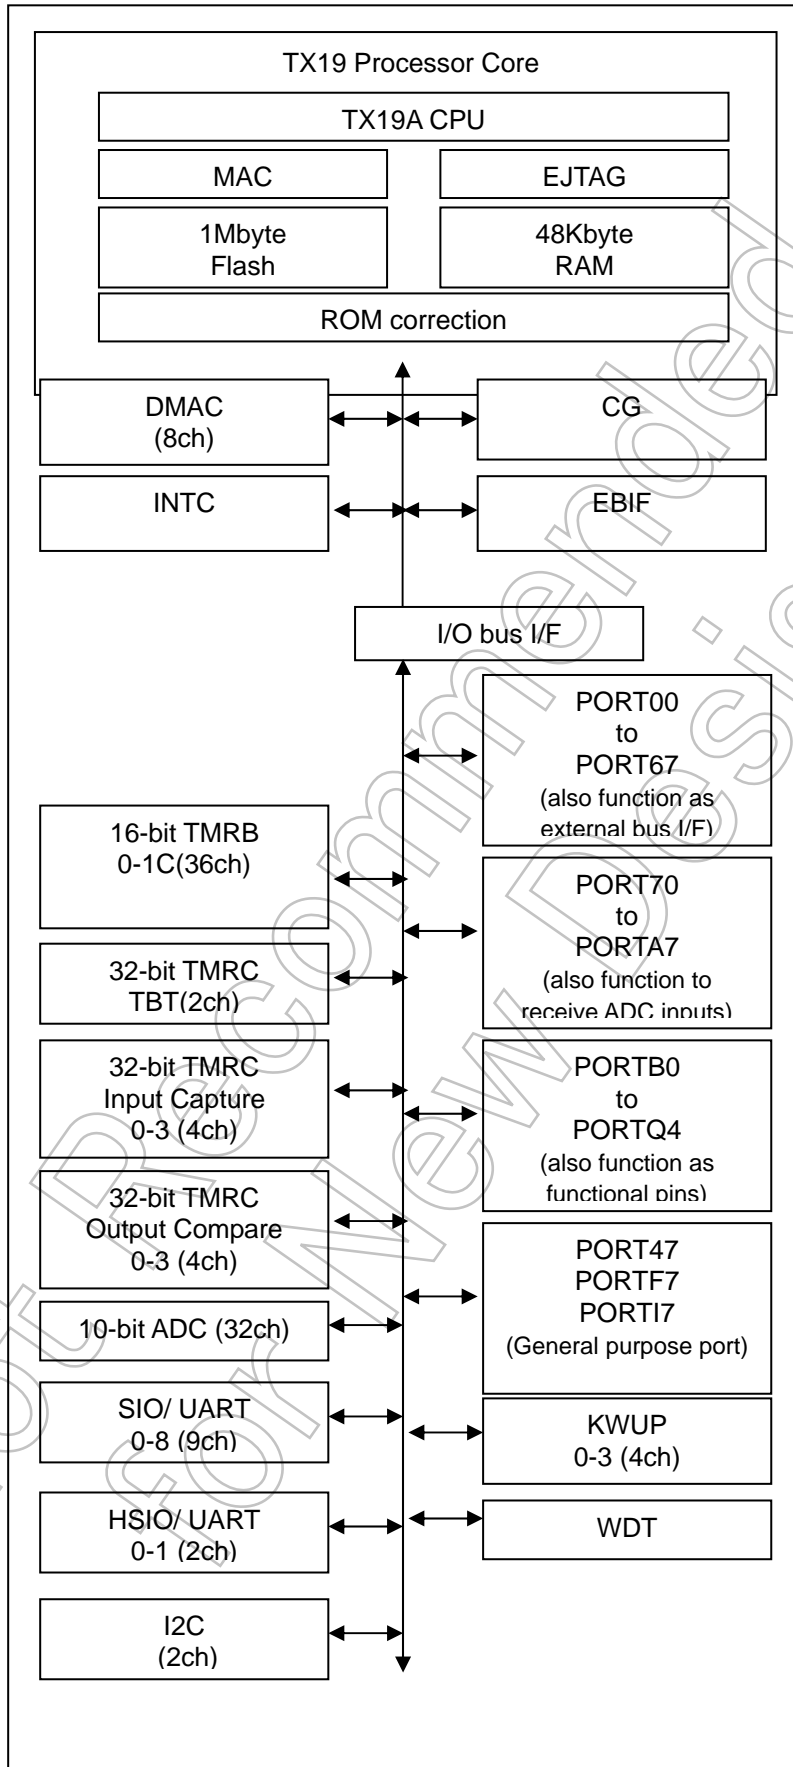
TX19 Processor Core

TX19A CPU

MAC

EJTAG

1Mbyte
Flash

48Kbyte
RAM

ROM correction

DMAC
(8ch)

CG

INTC

EBIF

I/O bus I/F

PORT00
to
PORT67
(also function as external bus I/F)

16-bit TMRB
0-1C(36ch)

PORT70
to
PORTA7
(also function to receive ADC inputs)

32-bit TMRC
TBT(2ch)

32-bit TMRC
Input Capture
0-3 (4ch)

PORTB0
to
PORTQ4
(also function as functional pins)

32-bit TMRC
Output Compare
0-3 (4ch)

PORT47
PORTF7
PORTI7
(General purpose port)

10-bit ADC (32ch)

SIO/ UART
0-8 (9ch)

KWUP
0-3 (4ch)

HSIO/ UART
0-1 (2ch)

WDT

I2C
(2ch)

Not Recommended for New Design